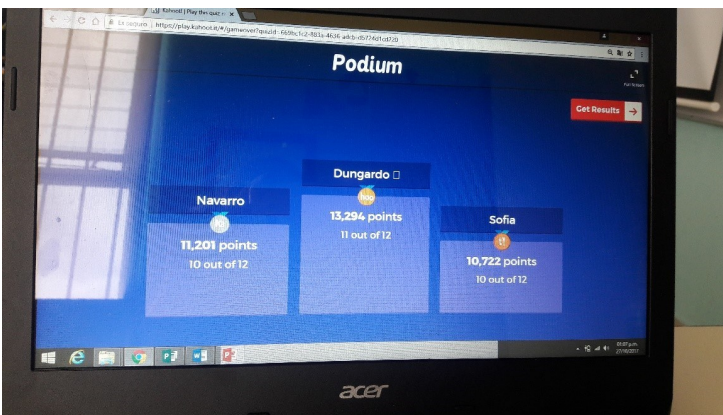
Kahoot! | Play this quiz

Es seguro | https://play.kahoot.it/#/gameover?quizId=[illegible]

Podium

Full Screen

Get Results

Dungardo

13,294 points

11 out of 12

Navarro

11,201 points

10 out of 12

Sofia

10,722 points

10 out of 12

acer